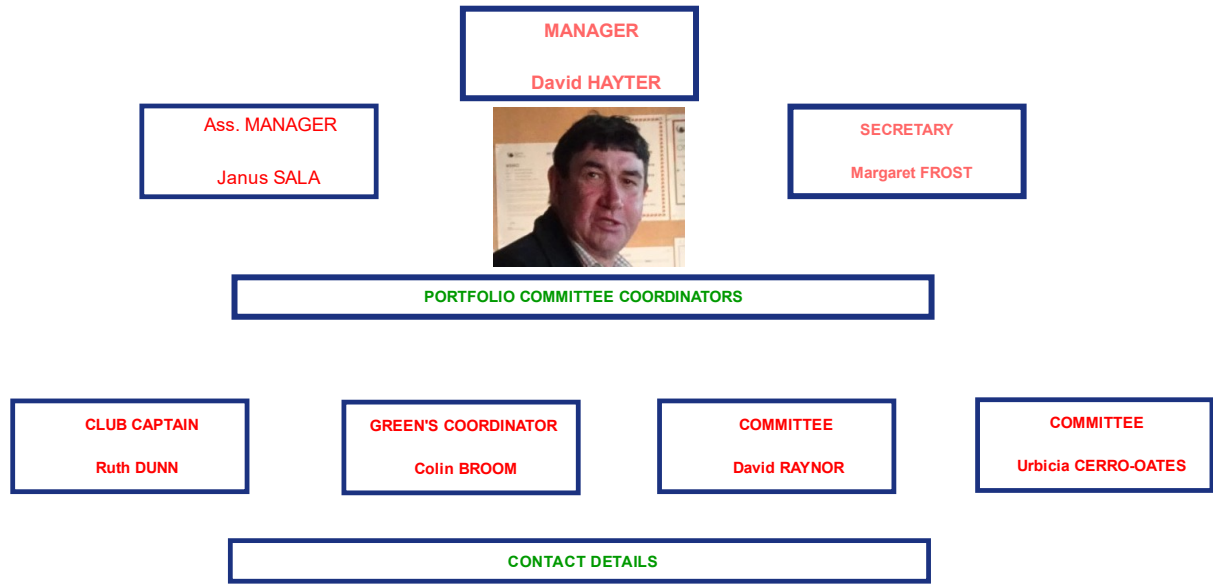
MANAGER

David HAYTER

Ass. MANAGER

Janus SALA

SECRETARY

Margaret FROST

PORTFOLIO COMMITTEE COORDINATORS

CLUB CAPTAIN

Ruth DUNN

GREEN'S COORDINATOR

Colin BROOM

COMMITTEE

David RAYNOR

COMMITTEE

Urbicia CERRO-OATES

CONTACT DETAILS